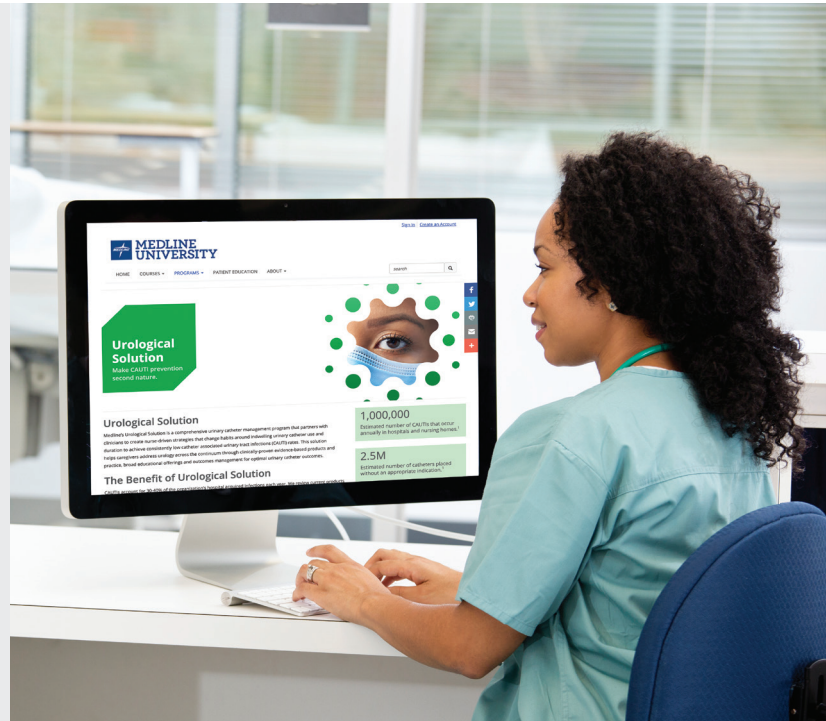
Sign in | Create an Account

MEDLINE UNIVERSITY

HOME COURSES ▾ PROGRAMS ▾ PATIENT EDUCATION ABOUT ▾

search

Urological Solution
Make CAUTI prevention second nature.

Urological Solution

Medline's Urological Solution is a comprehensive urinary catheter management program that partners with clinicians to create nurse-driven strategies that change habits around indwelling urinary catheter use and duration to achieve consistently low catheter associated urinary tract infections (CAUTI) rates. This solution helps caregivers address urology across the continuum through clinically-proven evidence-based products and practice, broad educational offerings and outcomes management for optimal urinary catheter outcomes.

1,000,000
Estimated number of CAUTIs that occur annually in hospitals and nursing homes.

2.5M
Estimated number of catheters placed without an appropriate indication.

The Benefit of Urological Solution

CAUTIs account for 30-40% of the organization's hospital acquired infections each year. We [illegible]